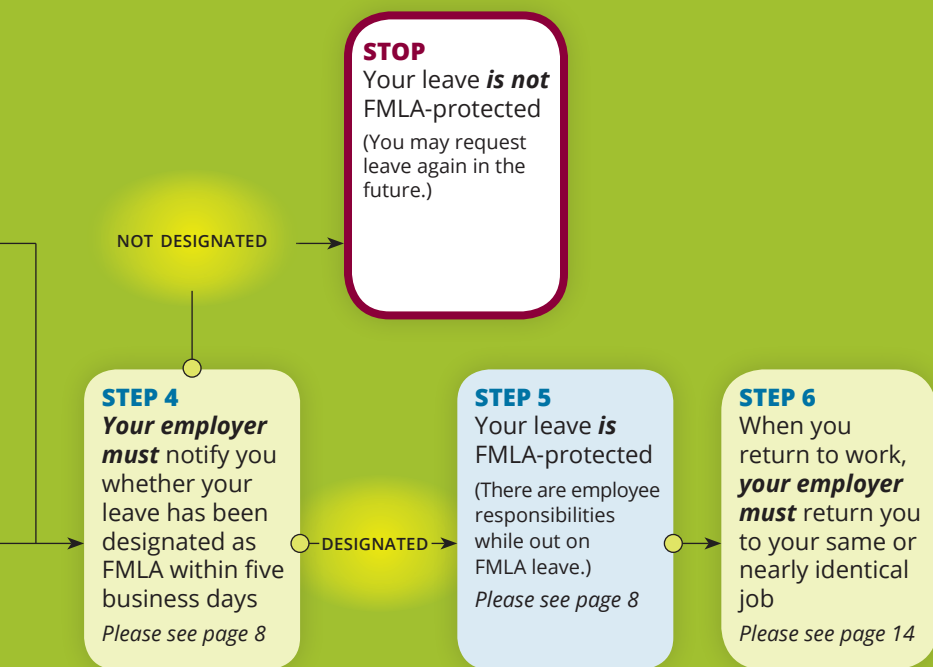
STOP
Your leave ***is not*** FMLA-protected

(You may request leave again in the future.)

NOT DESIGNATED

STEP 4
***Your employer must*** notify you whether your leave has been designated as FMLA within five business days

*Please see page 8*

DESIGNATED

STEP 5
Your leave ***is*** FMLA-protected

(There are employee responsibilities while out on FMLA leave.)

*Please see page 8*

STEP 6
When you return to work, ***your employer must*** return you to your same or nearly identical job

*Please see page 14*